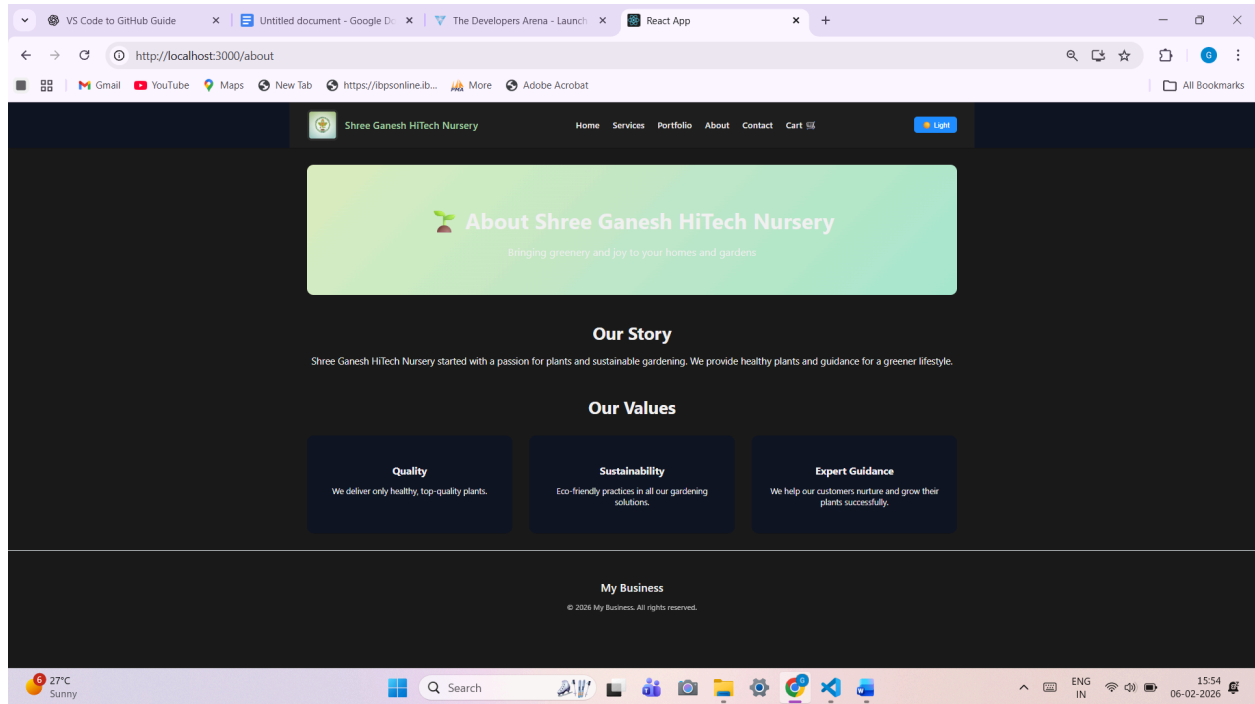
VS Code to GitHub Guide
Untitled document - Google Do
The Developers Arena - Launch
React App

http://localhost:3000/about

Gmail YouTube Maps New Tab https://ibpsonline.ib... More Adobe Acrobat
All Bookmarks

Shree Ganesh HiTech Nursery
Home Services Portfolio About Contact Cart
Light

About Shree Ganesh HiTech Nursery
Bringing greenery and joy to your homes and gardens

Our Story
Shree Ganesh HiTech Nursery started with a passion for plants and sustainable gardening. We provide healthy plants and guidance for a greener lifestyle.

Our Values

Quality
We deliver only healthy, top-quality plants.

Sustainability
Eco-friendly practices in all our gardening solutions.

Expert Guidance
We help our customers nurture and grow their plants successfully.

My Business
© 2026 My Business. All rights reserved.

27°C
Sunny
Search
ENG IN
15:54
06-02-2026